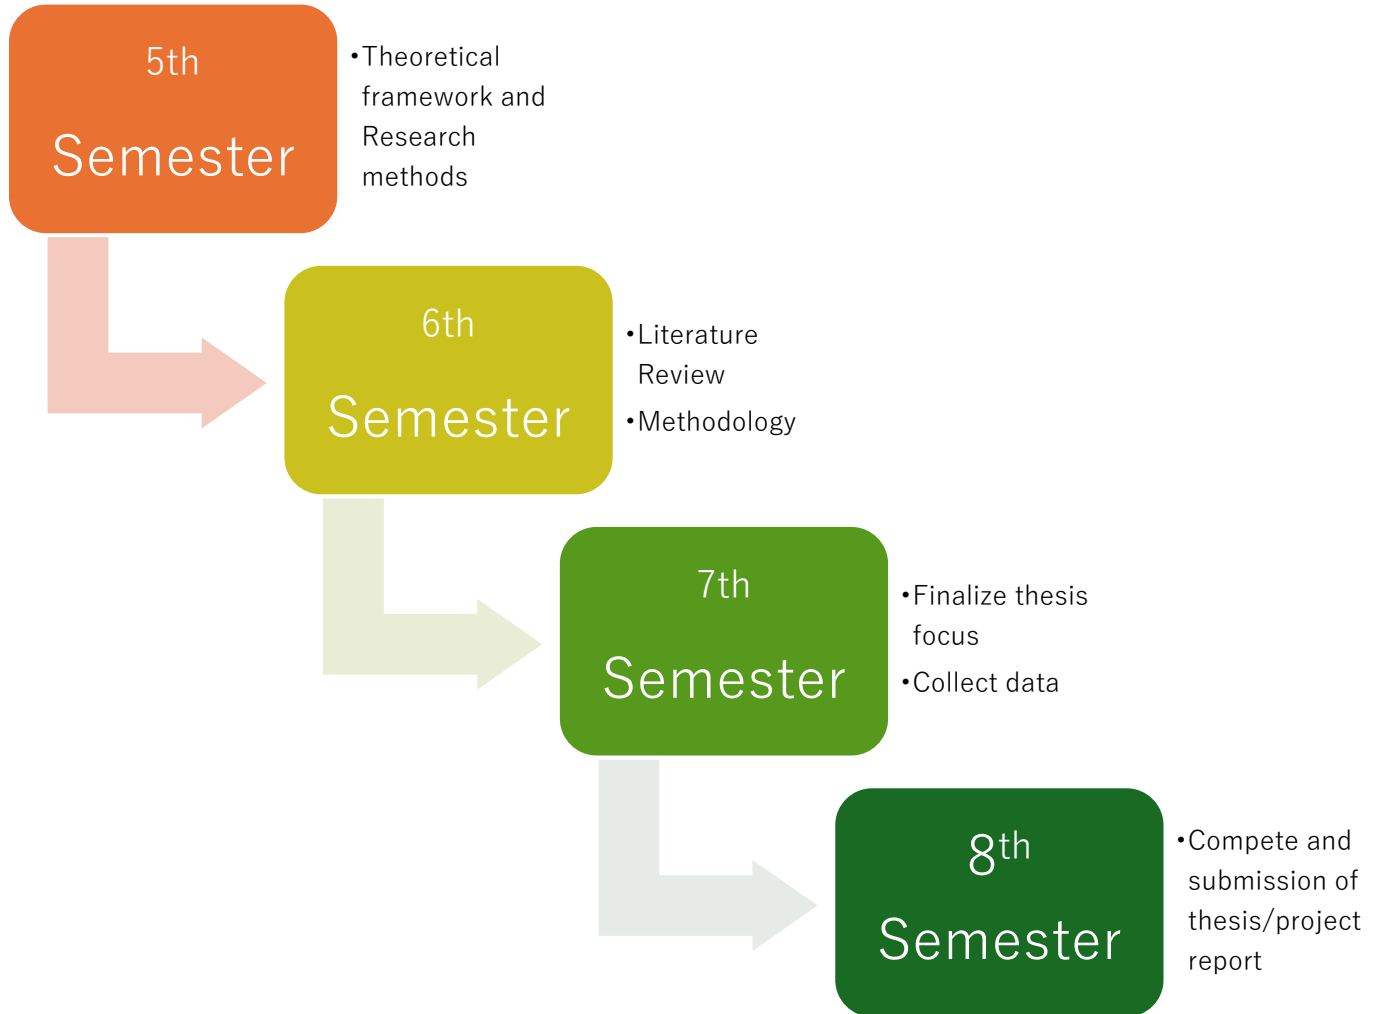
5th
Semester

•Theoretical framework and Research methods

6th
Semester

•Literature Review
•Methodology

7th
Semester

•Finalize thesis focus
•Collect data

8th
Semester

•Compete and submission of thesis/project report